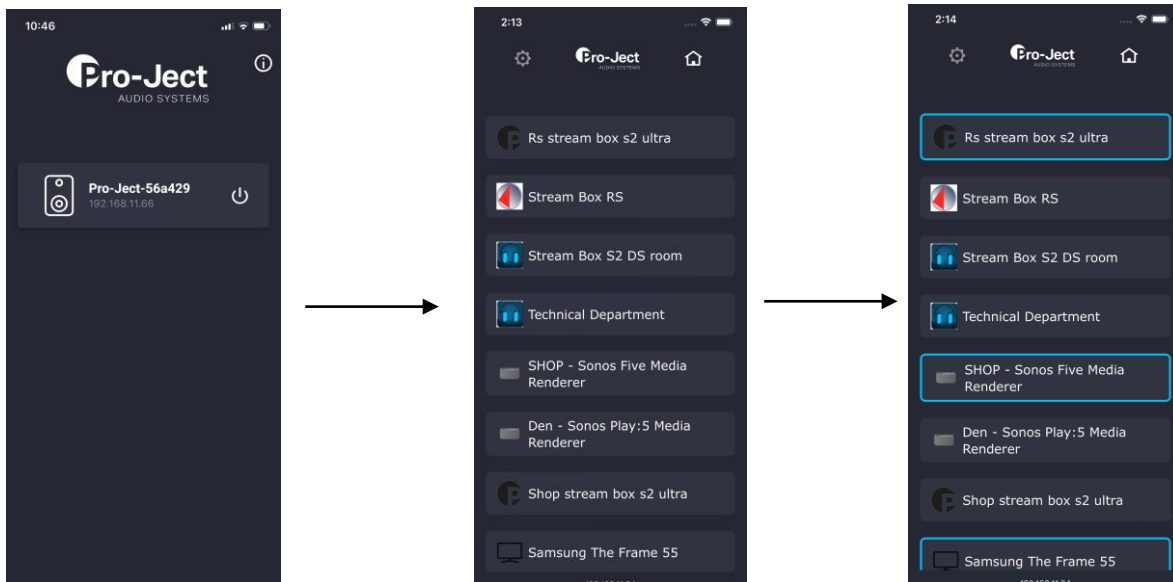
10:46

Pro-Ject
AUDIO SYSTEMS

Pro-Ject-56a429
192.168.11.66

2:13

Pro-Ject
AUDIO SYSTEMS

Rs stream box s2 ultra

Stream Box RS

Stream Box S2 DS room

Technical Department

SHOP - Sonos Five Media Renderer

Den - Sonos Play:5 Media Renderer

Shop stream box s2 ultra

Samsung The Frame 55

2:14

Pro-Ject
AUDIO SYSTEMS

Rs stream box s2 ultra

Stream Box RS

Stream Box S2 DS room

Technical Department

SHOP - Sonos Five Media Renderer

Den - Sonos Play:5 Media Renderer

Shop stream box s2 ultra

Samsung The Frame 55